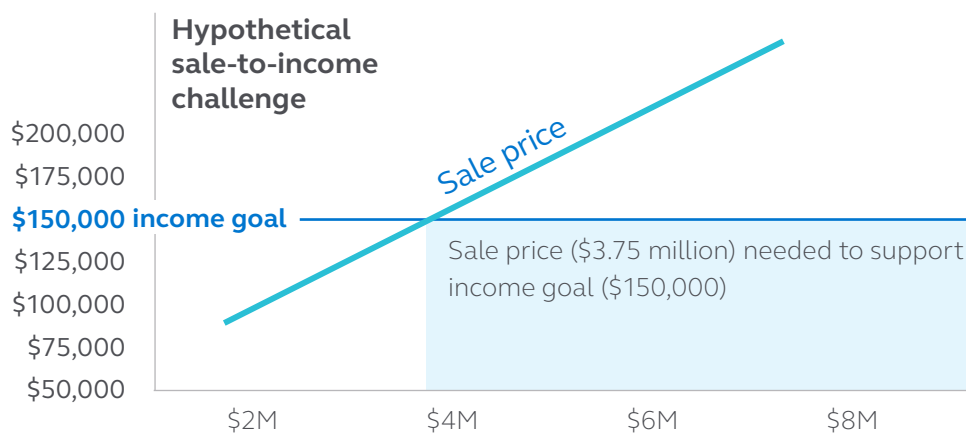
Hypothetical sale-to-income challenge

$200,000
$175,000
$150,000 income goal
$125,000
$100,000
$75,000
$50,000

Sale price

Sale price ($3.75 million) needed to support income goal ($150,000)

$2M
$4M
$6M
$8M